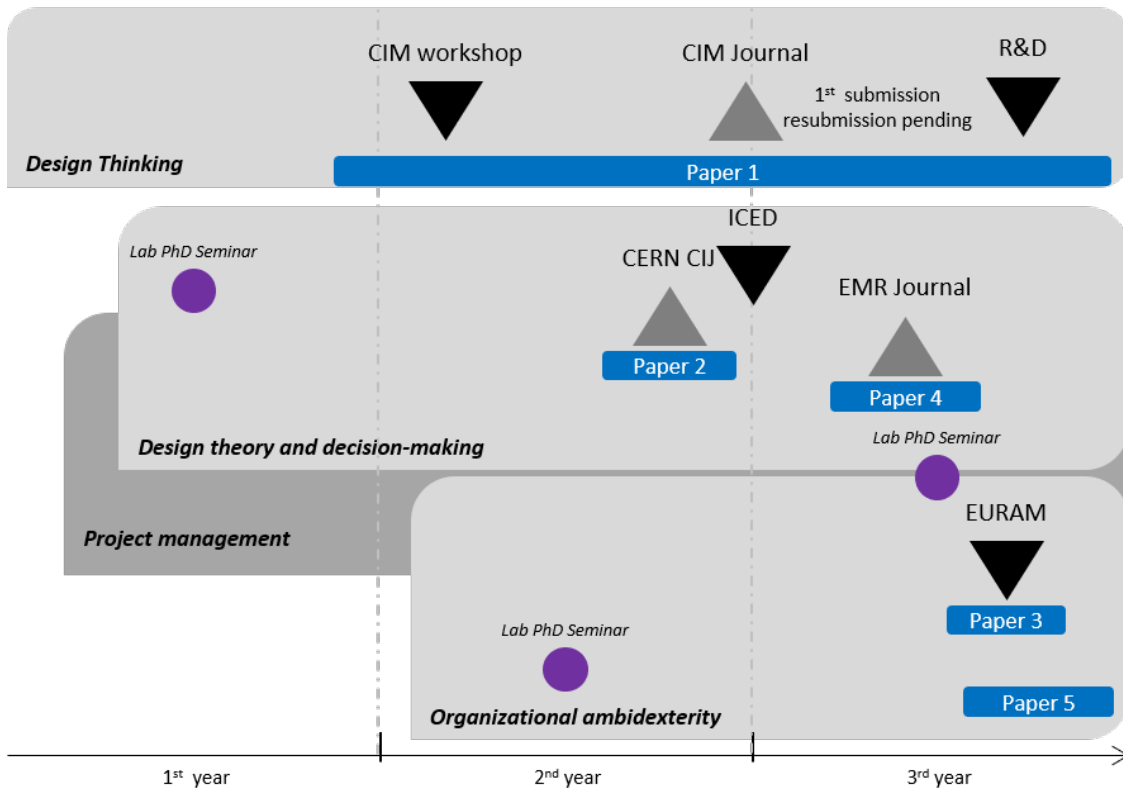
CIM workshop

CIM Journal

R&D

1$^{st}$ submission
resubmission pending

Design Thinking

Paper 1

ICED

Lab PhD Seminar

CERN CIJ

EMR Journal

Paper 2

Paper 4

Design theory and decision-making

Lab PhD Seminar

EURAM

Project management

Paper 3

Lab PhD Seminar

Paper 5

Organizational ambidexterity

1$^{st}$ year

2$^{nd}$ year

3$^{rd}$ year